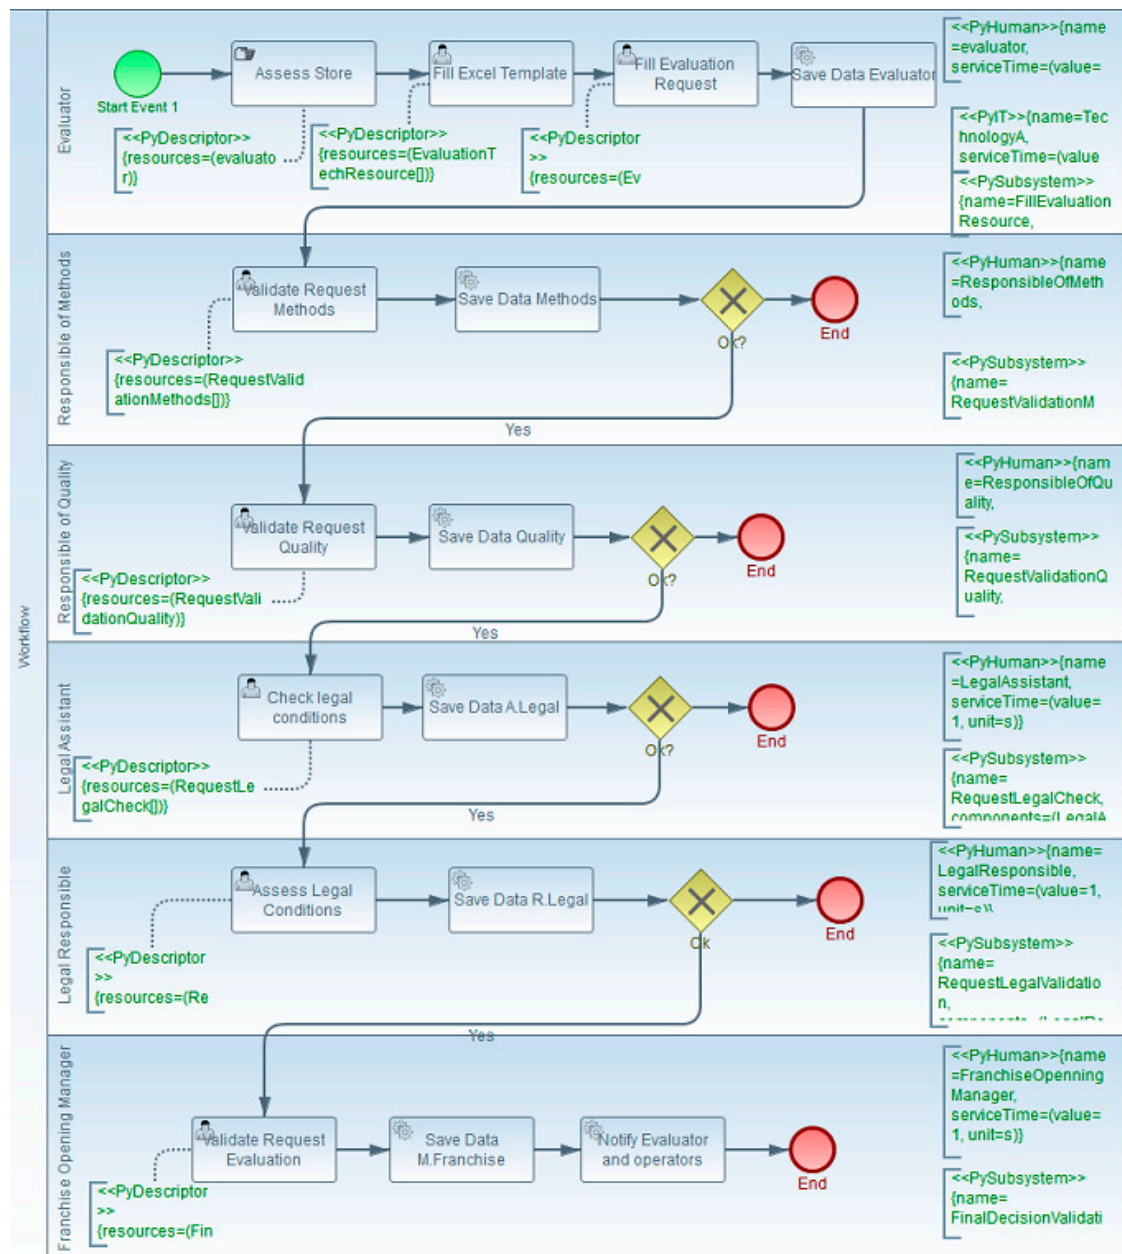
Workflow

Evaluator

Start Event 1

Assess Store

Fill Excel Template

Fill Evaluation Request

Save Data Evaluator

<<PyDescriptor>> {resources=(evaluator)}

<<PyDescriptor>> {resources=(EvaluationTechResource[])}

<<PyDescriptor >> {resources=(Ev

<<PyHuman>>{name =evaluator, serviceTime=(value=

<<PyIT>>{name=TechnologyA, serviceTime=(value

<<PySubsystem>> {name=FillEvaluationResource,

Responsible of Methods

Validate Request Methods

Save Data Methods

Ok?

End

Yes

<<PyDescriptor>> {resources=(RequestValidationMethods[])}

<<PyHuman>>{name =ResponsibleOfMethods,

<<PySubsystem>> {name= RequestValidationM

Responsible of Quality

Validate Request Quality

Save Data Quality

Ok?

End

Yes

<<PyDescriptor>> {resources=(RequestValidationQuality)}

<<PyHuman>>{name=ResponsibleOfQuality,

<<PySubsystem>> {name= RequestValidationQuality,

Legal Assistant

Check legal conditions

Save Data A.Legal

Ok?

End

Yes

<<PyDescriptor>> {resources=(RequestLegalCheck[])}

<<PyHuman>>{name =LegalAssistant, serviceTime=(value= 1, unit=s)}

<<PySubsystem>> {name= RequestLegalCheck, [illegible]

Legal Responsible

Assess Legal Conditions

Save Data R.Legal

Ok

End

Yes

<<PyDescriptor >> {resources=(Re

<<PyHuman>>{name= LegalResponsible, serviceTime=(value=1, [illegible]

<<PySubsystem>> {name= RequestLegalValidation, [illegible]

Franchise Opening Manager

Validate Request Evaluation

Save Data M.Franchise

Notify Evaluator and operators

End

<<PyDescriptor >> {resources=(Fin

<<PyHuman>>{name =FranchiseOpenning Manager, serviceTime=(value= 1, unit=s)}

<<PySubsystem>> {name= FinalDecisionValidati